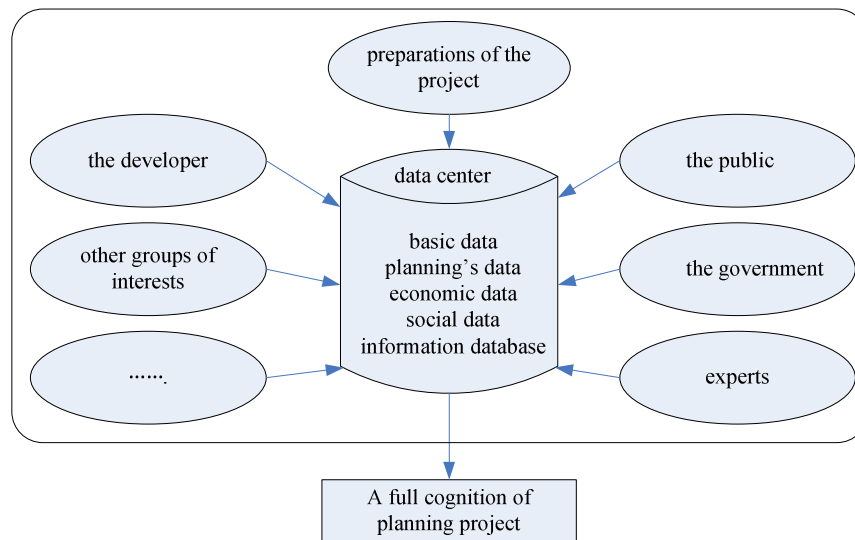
preparations of the project

the developer

data center

the public

other groups of interests

basic data
planning's data
economic data
social data
information database

the government

…….

experts

A full cognition of planning project